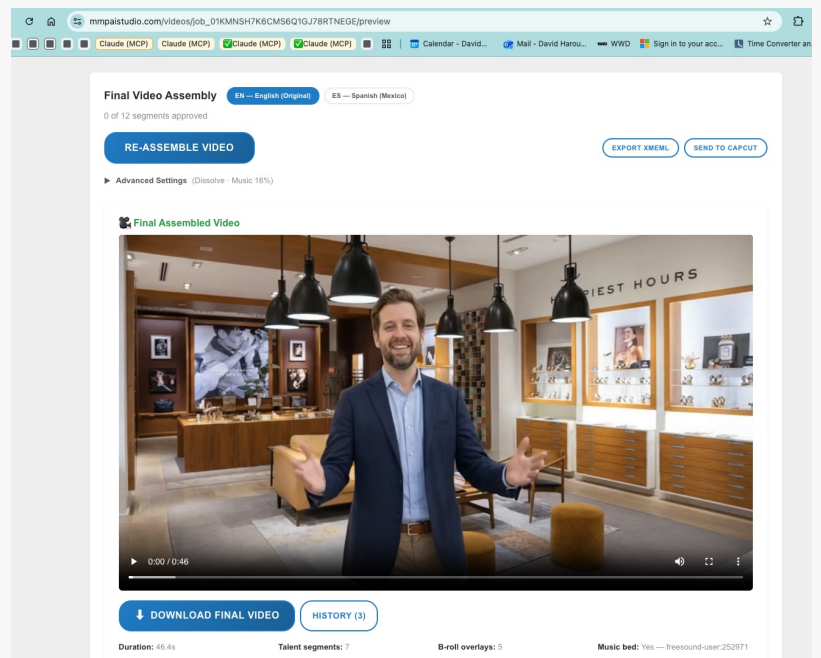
mmpaistudio.com/videos/job_01KMNSH7K6CMS6Q1GJ78RTNEGE/preview

Claude (MCP) Claude (MCP) ✅Claude (MCP) ✅Claude (MCP) Calendar - David... Mail - David Harou... WWD Sign in to your acc... Time Converter an

Final Video Assembly EN — English (Original) ES — Spanish (Mexico)

0 of 12 segments approved

RE-ASSEMBLE VIDEO

EXPORT XMEML SEND TO CAPCUT

▶ Advanced Settings (Dissolve · Music 16%)

🎥 Final Assembled Video

H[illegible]PIEST HOURS

0:00 / 0:46

⬇ DOWNLOAD FINAL VIDEO HISTORY (3)

Duration: 46.4s Talent segments: 7 B-roll overlays: 5 Music bed: Yes — freesound-user:252971